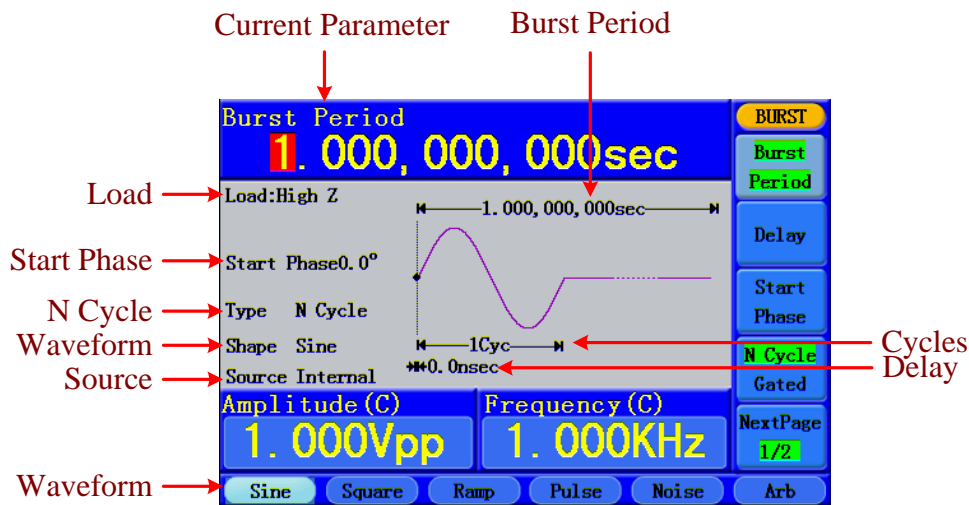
Current Parameter

Burst Period

Burst Period
1.000,000,000sec

BURST

Burst Period

Delay

Start Phase

N Cycle
Gated

NextPage
1/2

Load

Start Phase

N Cycle

Waveform

Source

Load:High Z

Start Phase0.0°

Type N Cycle

Shape Sine

Source Internal

1.000,000,000sec

1Cyc

0.0nsec

Cycles

Delay

Amplitude(C)
1.000Vpp

Frequency(C)
1.000KHz

Waveform

Sine Square Ramp Pulse Noise Arb